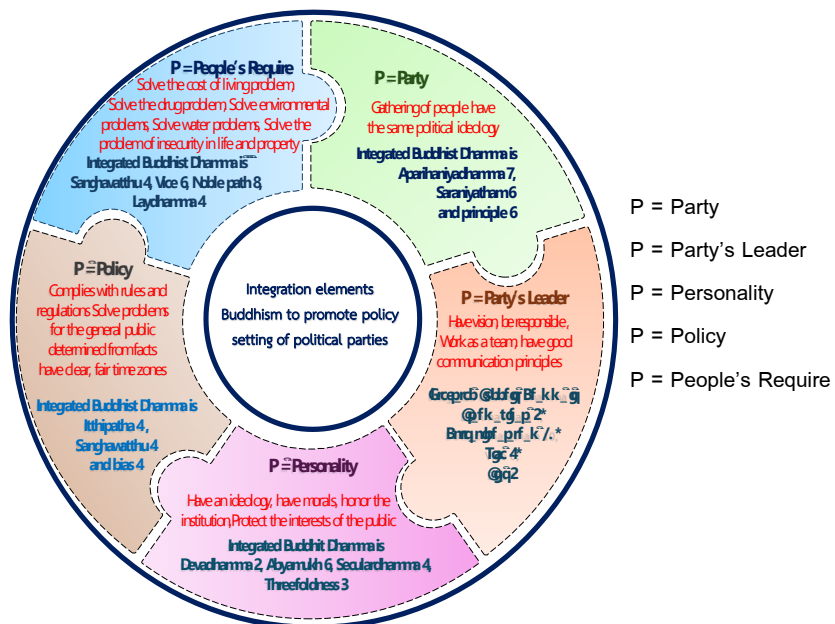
P = People's Require
Solve the cost of living problem, Solve the drug problem, Solve environmental problems, Solve water problems, Solve the problem of insecurity in life and property
Integrated Buddhist Dhamma is Sanghavatthu 4, Vice 6, Noble path 8, Laydhamma 4

P = Party
Gathering of people have the same political ideology
Integrated Buddhist Dhamma is Aparihaniyadhamma 7, Saraniyatham 6 and principle 6

P = Policy
Complies with rules and regulations Solve problems for the general public determined from facts have clear, fair time zones
Integrated Buddhist Dhamma is Itthipatha 4, Sanghavatthu 4 and bias 4

Integration elements Buddhism to promote policy setting of political parties

P = Party's Leader
Have vision, be responsible, Work as a team, have good communication principles
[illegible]

P = Personality
Have an ideology, have morals, honor the institution, Protect the interests of the public
Integrated Buddhit Dhamma is Devadhamma 2, Abyamukh 6, Secularadhamma 4, Threefoldness 3

P = Party
P = Party's Leader
P = Personality
P = Policy
P = People's Require